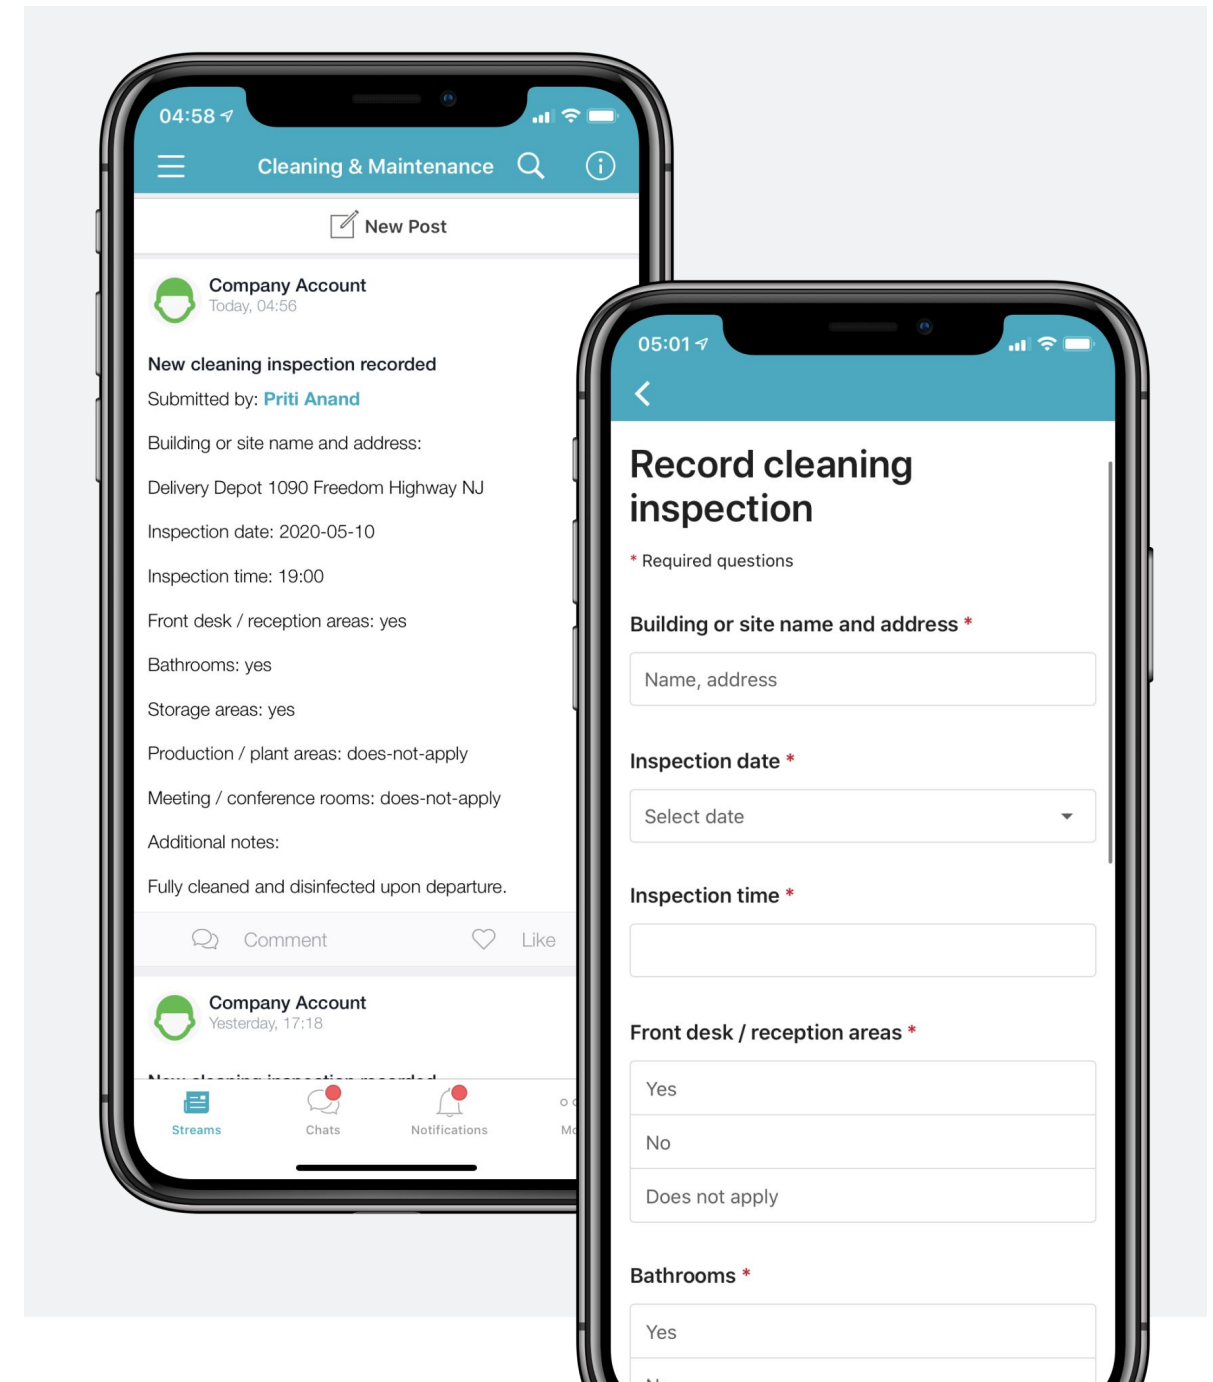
04:58

Cleaning & Maintenance

New Post

Company Account
Today, 04:56

New cleaning inspection recorded

Submitted by: Priti Anand

Building or site name and address:

Delivery Depot 1090 Freedom Highway NJ

Inspection date: 2020-05-10

Inspection time: 19:00

Front desk / reception areas: yes

Bathrooms: yes

Storage areas: yes

Production / plant areas: does-not-apply

Meeting / conference rooms: does-not-apply

Additional notes:

Fully cleaned and disinfected upon departure.

Comment Like

Company Account
Yesterday, 17:18

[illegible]

Streams Chats Notifications Mo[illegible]

05:01

Record cleaning inspection

* Required questions

Building or site name and address *

Name, address

Inspection date *

Select date

Inspection time *

Front desk / reception areas *

Yes

No

Does not apply

Bathrooms *

Yes

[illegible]